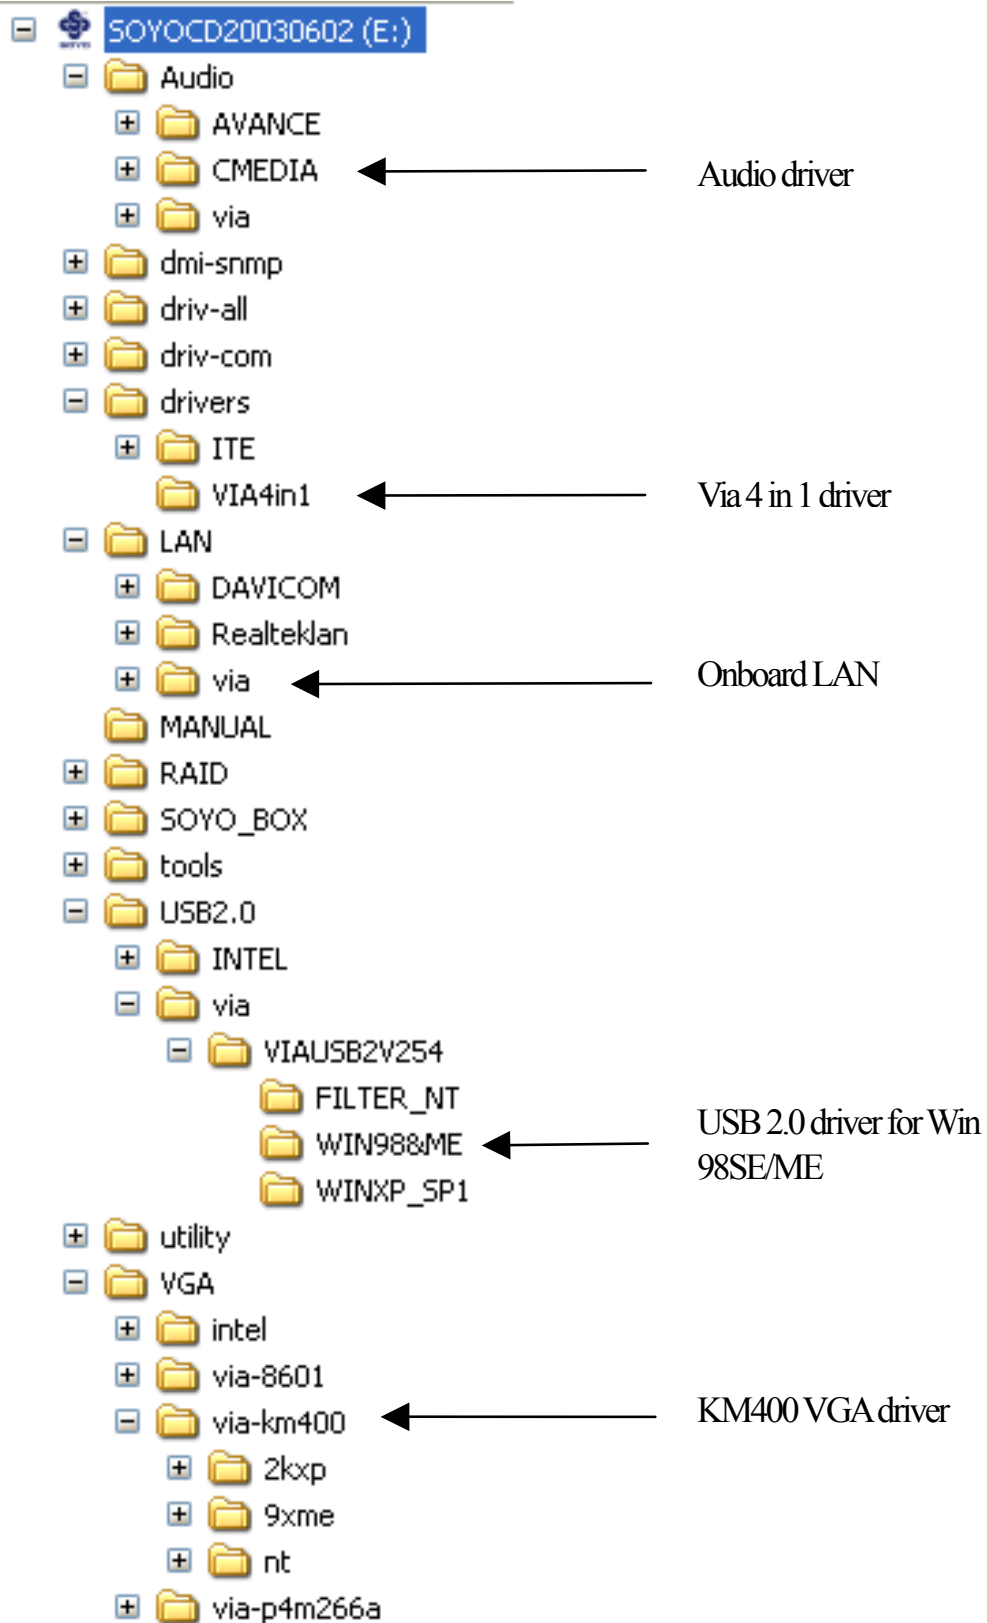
SOYOCD20030602 (E:)
Audio
AVANCE
CMEDIA
Audio driver
via
dmi-snmp
driv-all
driv-com
drivers
ITE
VIA4in1
Via 4 in 1 driver
LAN
DAVICOM
Realteklan
via
Onboard LAN
MANUAL
RAID
SOYO_BOX
tools
USB2.0
INTEL
via
VIAUSB2V254
FILTER_NT
WIN98&ME
USB 2.0 driver for Win 98SE/ME
WINXP_SP1
utility
VGA
intel
via-8601
via-km400
KM400 VGA driver
2kxp
9xme
nt
via-p4m266a